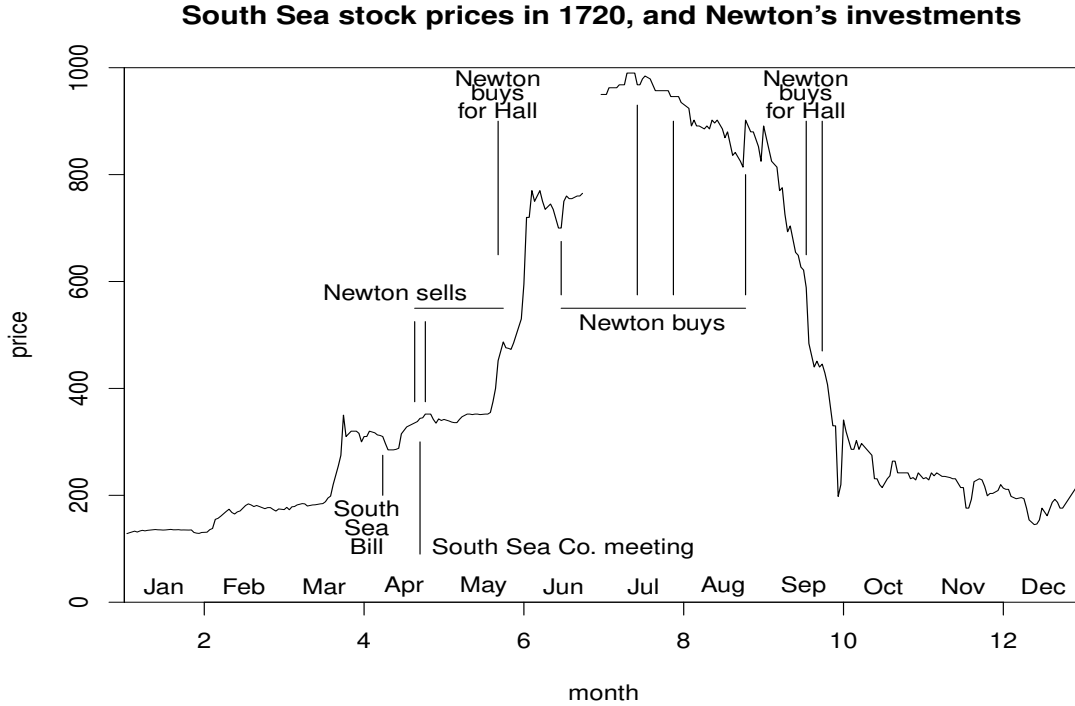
South Sea stock prices in 1720, and Newton's investments

price

1000

800

600

400

200

0

Newton buys for Hall

Newton buys for Hall

Newton sells

Newton buys

South Sea Bill

South Sea Co. meeting

Jan Feb Mar Apr May Jun Jul Aug Sep Oct Nov Dec

2 4 6 8 10 12

month